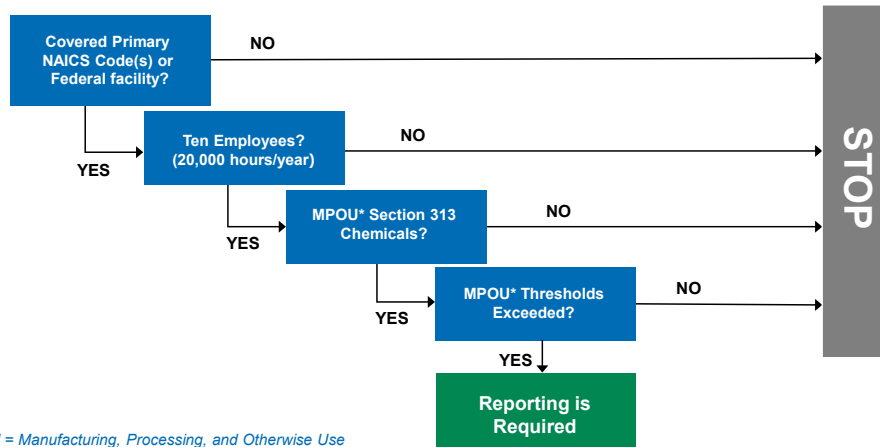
Covered Primary NAICS Code(s) or Federal facility?

NO

YES

Ten Employees? (20,000 hours/year)

NO

YES

MPOU* Section 313 Chemicals?

NO

YES

MPOU* Thresholds Exceeded?

NO

YES

Reporting is Required

STOP

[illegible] = Manufacturing, Processing, and Otherwise Use